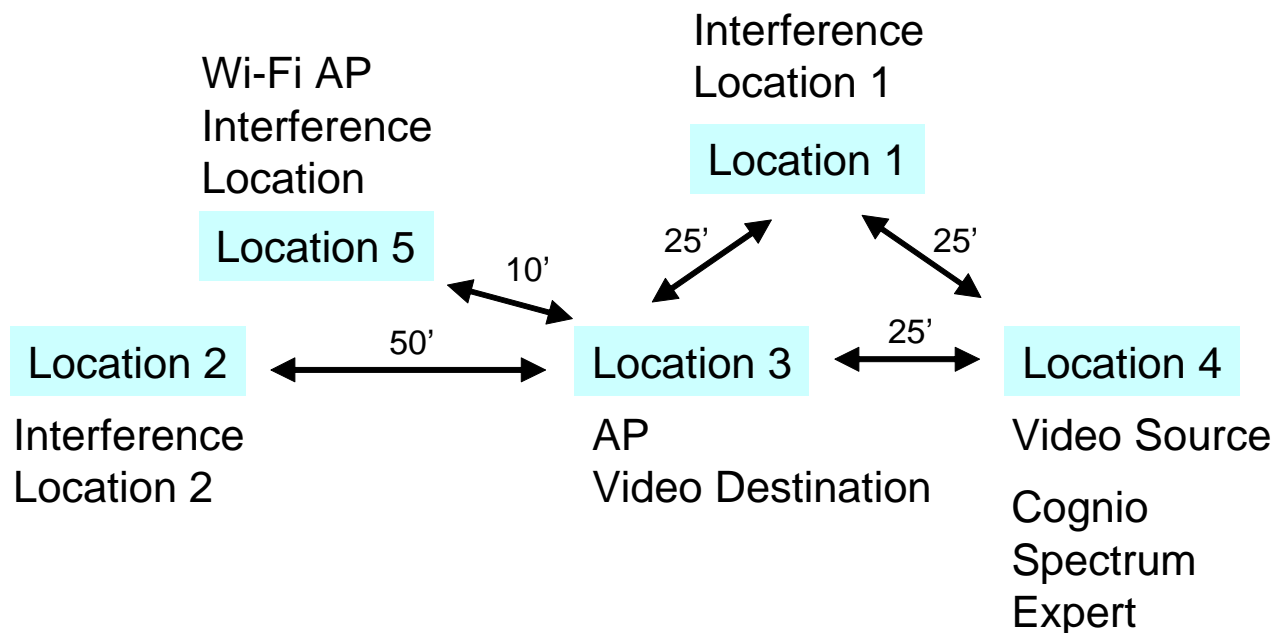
Interference Location 1

Location 1

Wi-Fi AP Interference Location

Location 5

25’

25’

10’

Location 2

50’

Location 3

25’

Location 4

Interference Location 2

AP Video Destination

Video Source

Cognio Spectrum Expert